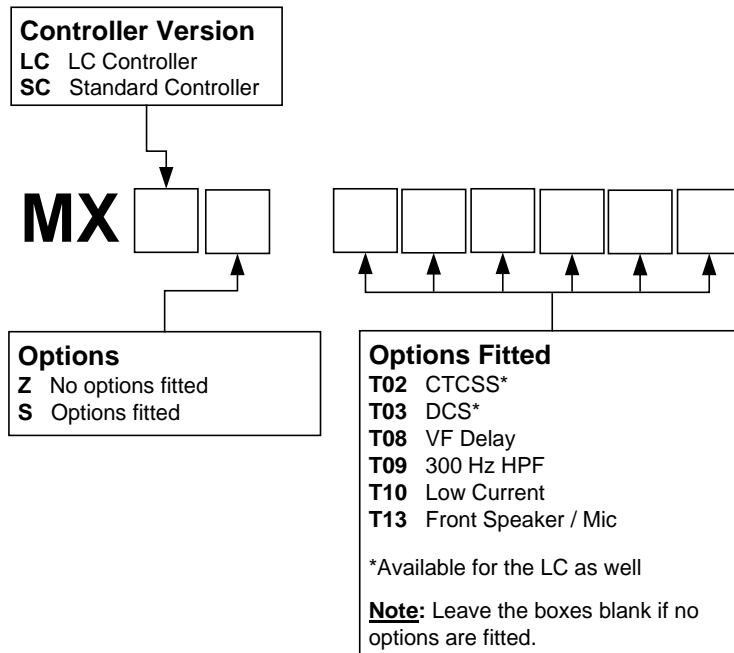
**Controller Version**
**LC** LC Controller
**SC** Standard Controller

MX

**Options**
**Z** No options fitted
**S** Options fitted

**Options Fitted**
**T02** CTCSS*
**T03** DCS*
**T08** VF Delay
**T09** 300 Hz HPF
**T10** Low Current
**T13** Front Speaker / Mic

*Available for the LC as well

**Note:** Leave the boxes blank if no options are fitted.